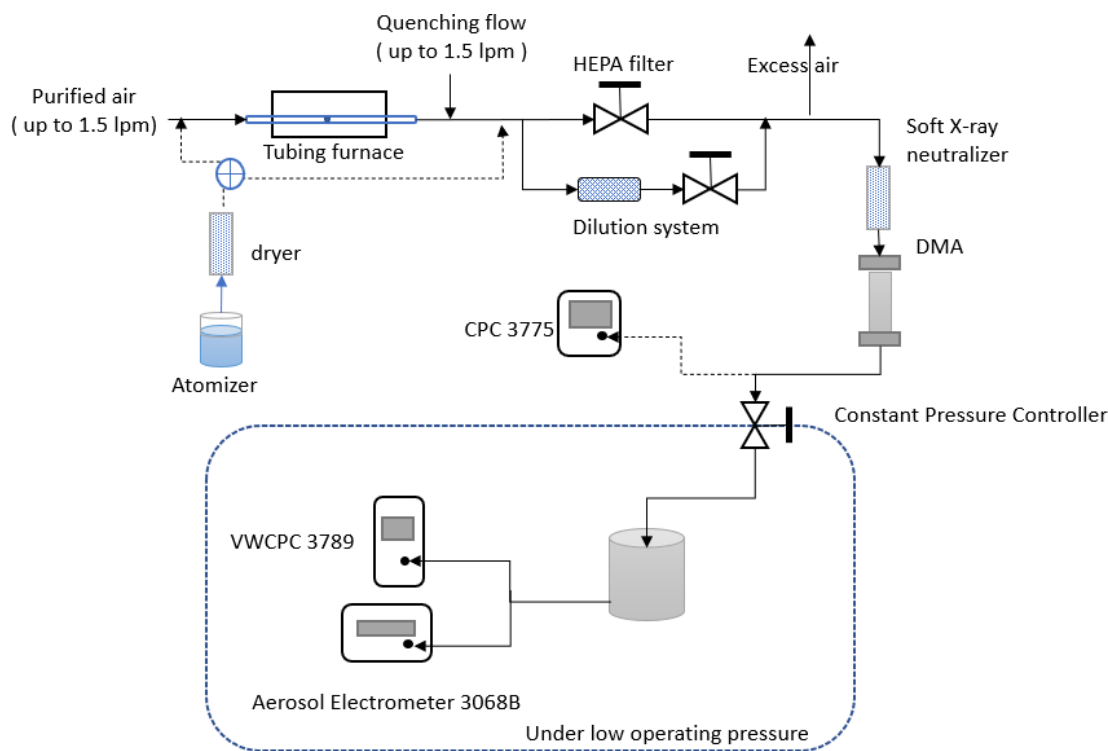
Quenching flow
( up to 1.5 lpm )

HEPA filter

Excess air

Purified air
( up to 1.5 lpm)

Tubing furnace

Soft X-ray
neutralizer

Dilution system

dryer

DMA

Atomizer

CPC 3775

Constant Pressure Controller

VWCPC 3789

Aerosol Electrometer 3068B

Under low operating pressure